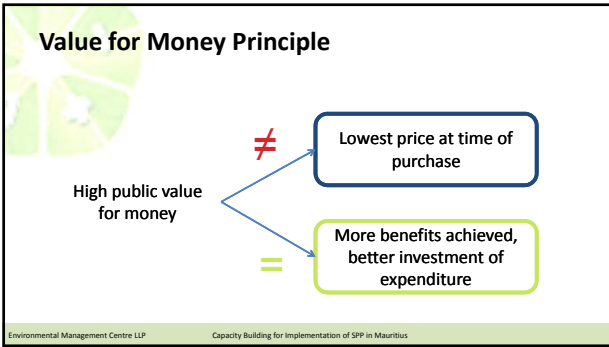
Value for Money Principle

High public value for money

$\neq$

Lowest price at time of purchase

=

More benefits achieved, better investment of expenditure

Environmental Management Centre LLP

Capacity Building for Implementation of SPP in Mauritius